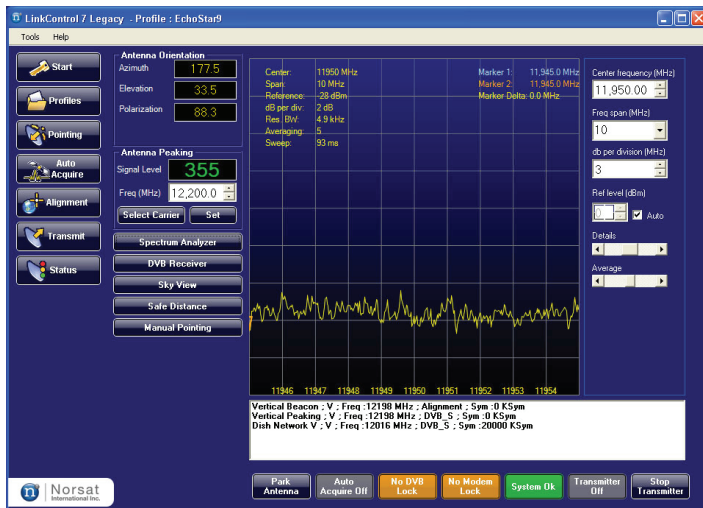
LinkControl 7 Legacy - Profile : EchoStar9

Tools Help

Start
Profiles
Pointing
Auto Acquire
Alignment
Transmit
Status

Antenna Orientation
Azimuth 177.5
Elevation 33.5
Polarization 88.3

Antenna Peaking
Signal Level 355
Freq (MHz) 12,200.0
Select Carrier Set

Spectrum Analyzer
DVB Receiver
Sky View
Safe Distance
Manual Pointing

Center: 11950 MHz
Span: 10 MHz
Reference: -28 dBm
dB per div: 2 dB
Res. BW: 4.9 kHz
Averaging: 5
Sweep: 93 ms

Marker 1: 11,945.0 MHz
Marker 2: 11,945.0 MHz
Marker Delta: 0.0 MHz

11946 11947 11948 11949 11950 11951 11952 11953 11954

Center frequency (MHz)
11,950.00
Freq span (MHz)
10
db per division (MHz)
3
Ref level (dBm)
0
Auto
Details
Average

Vertical Beacon ; V ; Freq :12198 MHz ; Alignment ; Sym :0 KSym
Vertical Peaking ; V ; Freq :12198 MHz ; DVB_S ; Sym :0 KSym
Dish Network V ; V ; Freq :12016 MHz ; DVB_S ; Sym :20000 KSym

Norsat International Inc.

Park Antenna
Auto Acquire Off
No DVB Lock
No Modem Lock
System Ok
Transmitter Off
Stop Transmitter